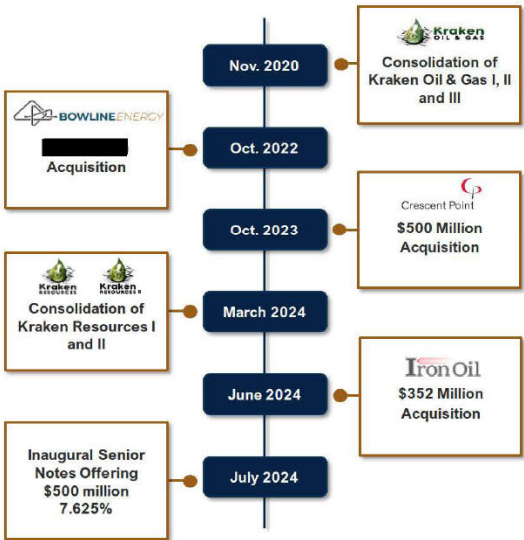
Kraken OIL & GAS
Consolidation of Kraken Oil & Gas I, II and III

Nov. 2020

BOWLINE ENERGY
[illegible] Acquisition

Oct. 2022

Crescent Point
$500 Million Acquisition

Oct. 2023

Kraken RESOURCES
Kraken RESOURCES II
Consolidation of Kraken Resources I and II

March 2024

Iron Oil
$352 Million Acquisition

June 2024

Inaugural Senior Notes Offering $500 million 7.625%

July 2024